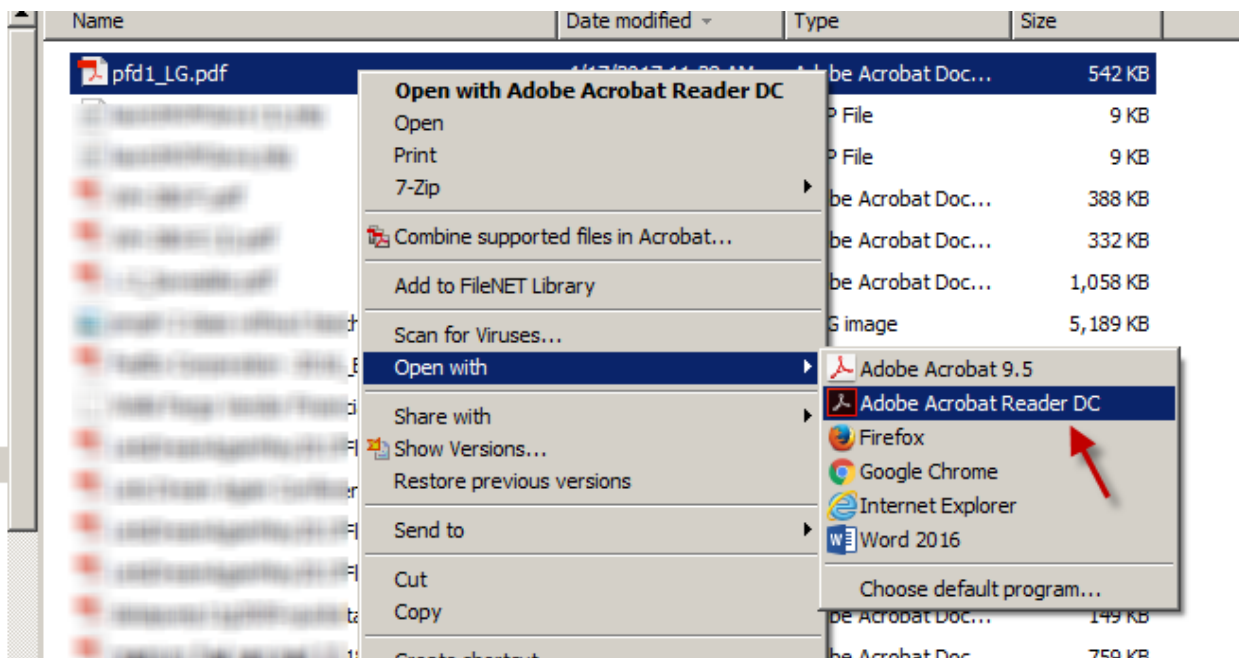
| Name | Date modified | Type | Size |
|---|---|---|---|
| pfd1_LG.pdf | 1/17/2017 11:39 AM | Adobe Acrobat Doc... | 542 KB |
| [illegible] | | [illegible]P File | 9 KB |
| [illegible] | | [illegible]P File | 9 KB |
| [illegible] | | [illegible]be Acrobat Doc... | 388 KB |
| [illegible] | | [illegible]be Acrobat Doc... | 332 KB |
| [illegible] | | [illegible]be Acrobat Doc... | 1,058 KB |
| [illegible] | | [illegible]G image | 5,189 KB |
| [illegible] | | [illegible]be Acrobat Doc... | 149 KB |
| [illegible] | | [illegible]be Acrobat Doc | 759 KB |

Open with Adobe Acrobat Reader DC
Open
Print
7-Zip
Combine supported files in Acrobat...
Add to FileNET Library
Scan for Viruses...
Open with
Share with
Show Versions...
Restore previous versions
Send to
Cut
Copy
Create shortcut

Adobe Acrobat 9.5
Adobe Acrobat Reader DC
Firefox
Google Chrome
Internet Explorer
Word 2016
Choose default program...